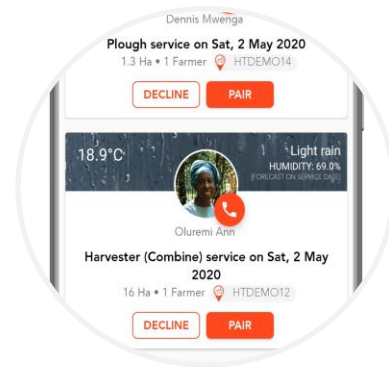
Dennis Mwenga

Plough service on Sat, 2 May 2020

1.3 Ha • 1 Farmer HTDEMO14

DECLINE PAIR

18.9°C

Light rain

HUMIDITY: 69.0%

(FORECAST ON SERVICE DATE)

Oluremi Ann

Harvester (Combine) service on Sat, 2 May 2020

16 Ha • 1 Farmer HTDEMO12

DECLINE PAIR